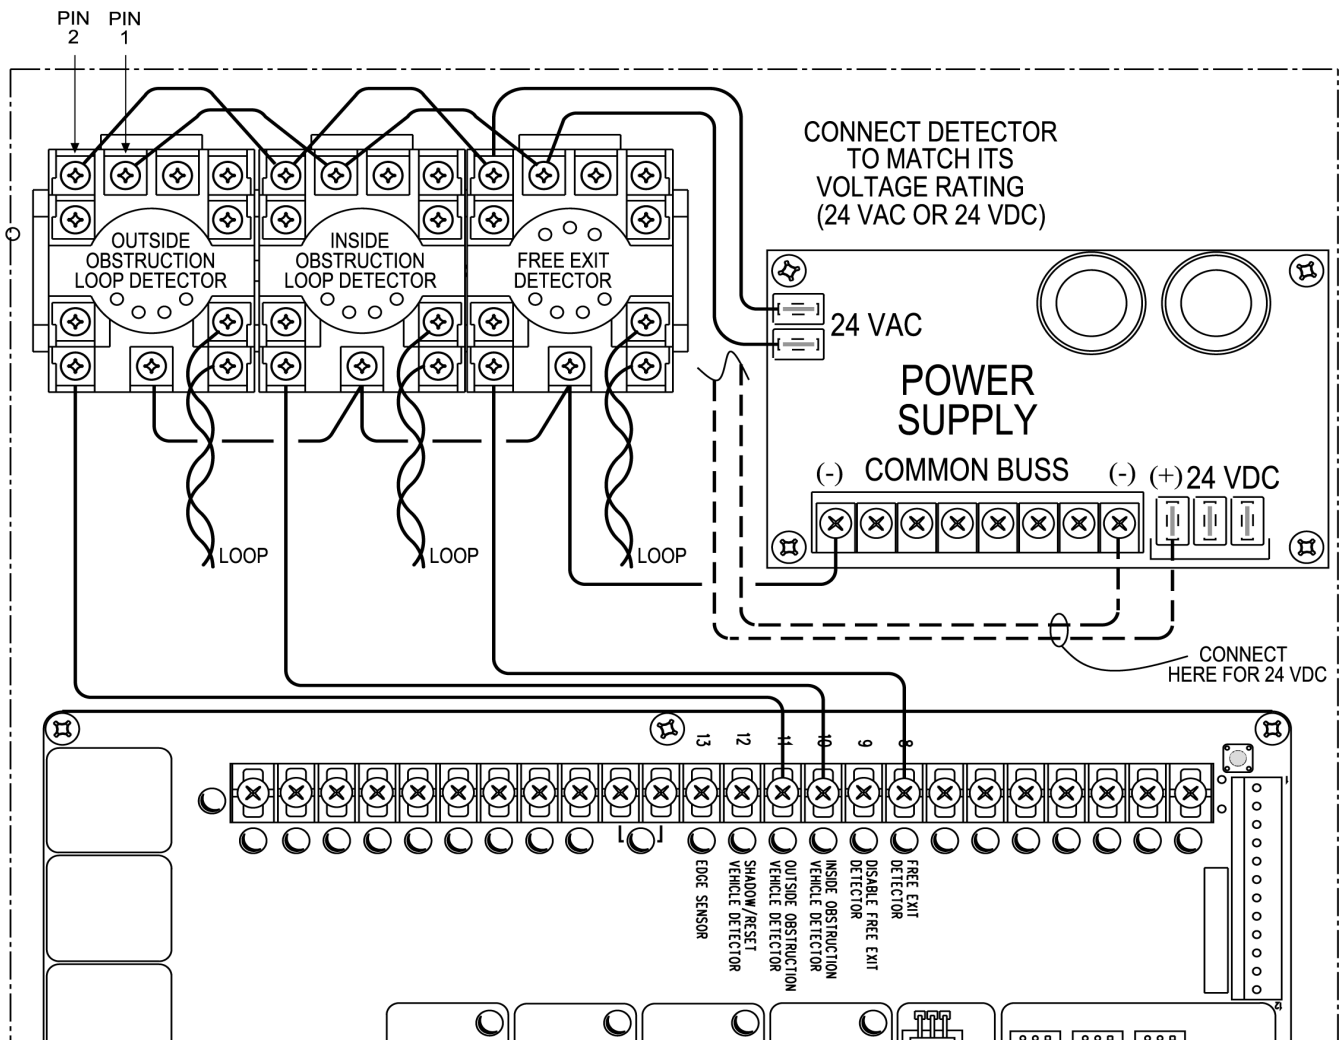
PIN 2 PIN 1

CONNECT DETECTOR TO MATCH ITS VOLTAGE RATING (24 VAC OR 24 VDC)

OUTSIDE OBSTRUCTION LOOP DETECTOR

INSIDE OBSTRUCTION LOOP DETECTOR

FREE EXIT DETECTOR

24 VAC

POWER SUPPLY

(-) COMMON BUSS (-) (+) 24 VDC

LOOP

LOOP

LOOP

CONNECT HERE FOR 24 VDC

13 12 11 10 9 8

EDGE SENSOR

SHADOW/RESET VEHICLE DETECTOR

OUTSIDE OBSTRUCTION VEHICLE DETECTOR

INSIDE OBSTRUCTION VEHICLE DETECTOR

DISABLE FREE EXIT DETECTOR

FREE EXIT DETECTOR